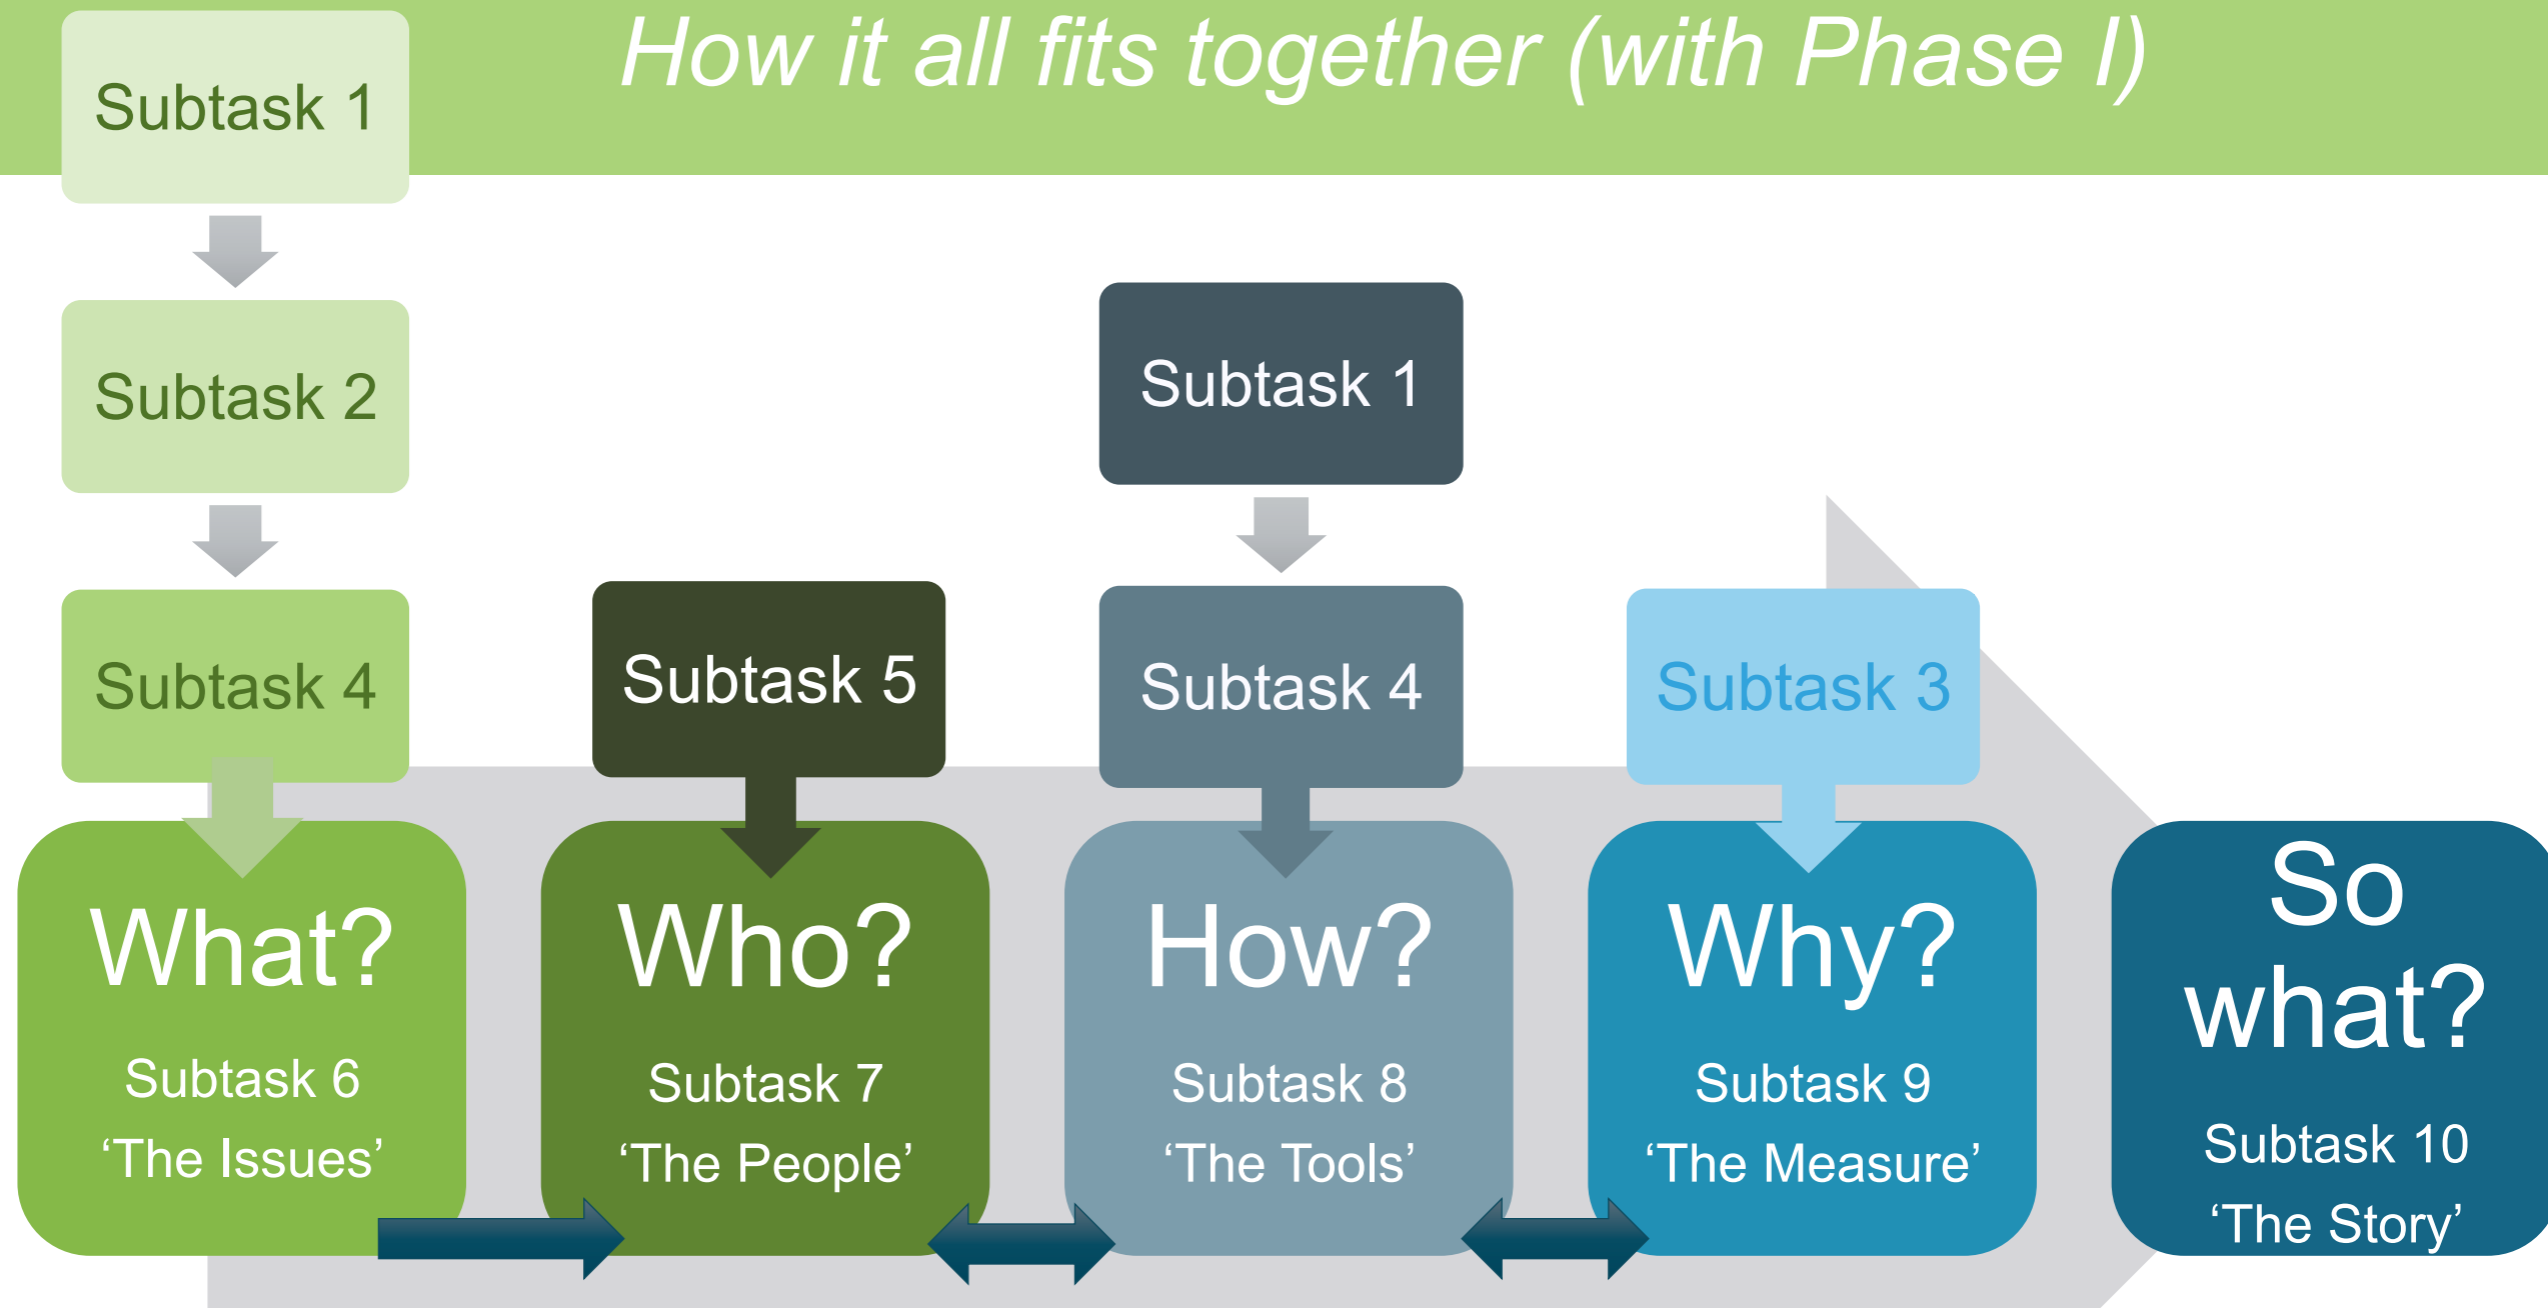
How it all fits together (with Phase I)

Subtask 1

Subtask 2

Subtask 4

Subtask 5

Subtask 1

Subtask 4

Subtask 3

What?
Subtask 6
'The Issues'

Who?
Subtask 7
'The People'

How?
Subtask 8
'The Tools'

Why?
Subtask 9
'The Measure'

So what?
Subtask 10
'The Story'